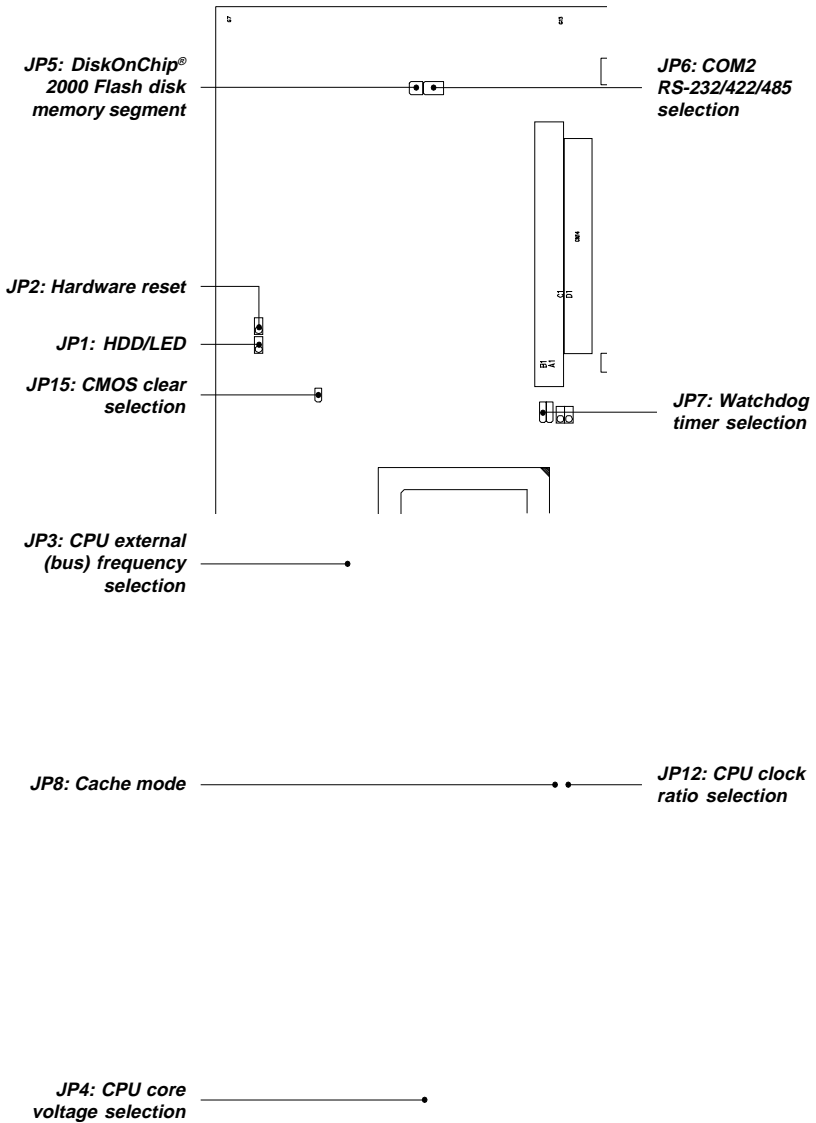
JP5: DiskOnChip® 2000 Flash disk memory segment

JP6: COM2 RS-232/422/485 selection

JP2: Hardware reset

JP1: HDD/LED

JP15: CMOS clear selection

JP7: Watchdog timer selection

JP3: CPU external (bus) frequency selection

JP8: Cache mode

JP12: CPU clock ratio selection

JP4: CPU core voltage selection